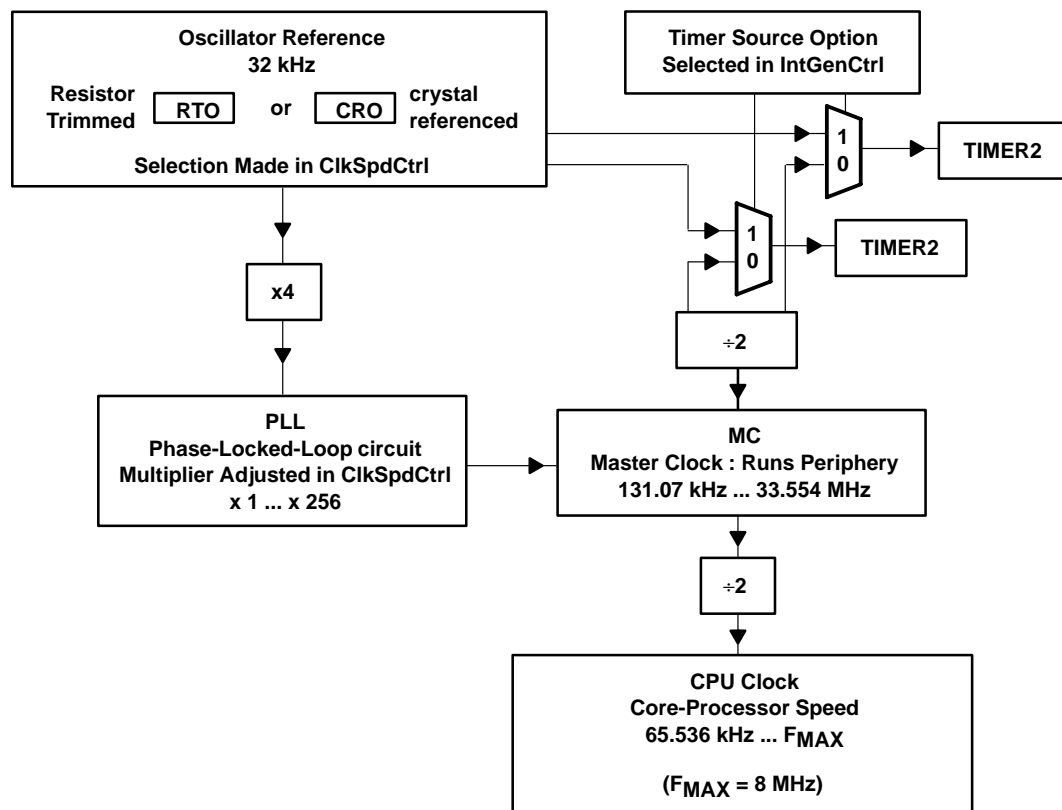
Oscillator Reference
32 kHz
Resistor Trimmed
RTO
or
CRO
crystal referenced
Selection Made in ClkSpdCtrl

Timer Source Option
Selected in IntGenCtrl

1
0

TIMER2

1
0

TIMER2

x4

÷2

PLL
Phase-Locked-Loop circuit
Multiplier Adjusted in ClkSpdCtrl
x 1 ... x 256

MC
Master Clock : Runs Periphery
131.07 kHz ... 33.554 MHz

÷2

CPU Clock
Core-Processor Speed
65.536 kHz ... $F_{MAX}$

($F_{MAX}$ = 8 MHz)